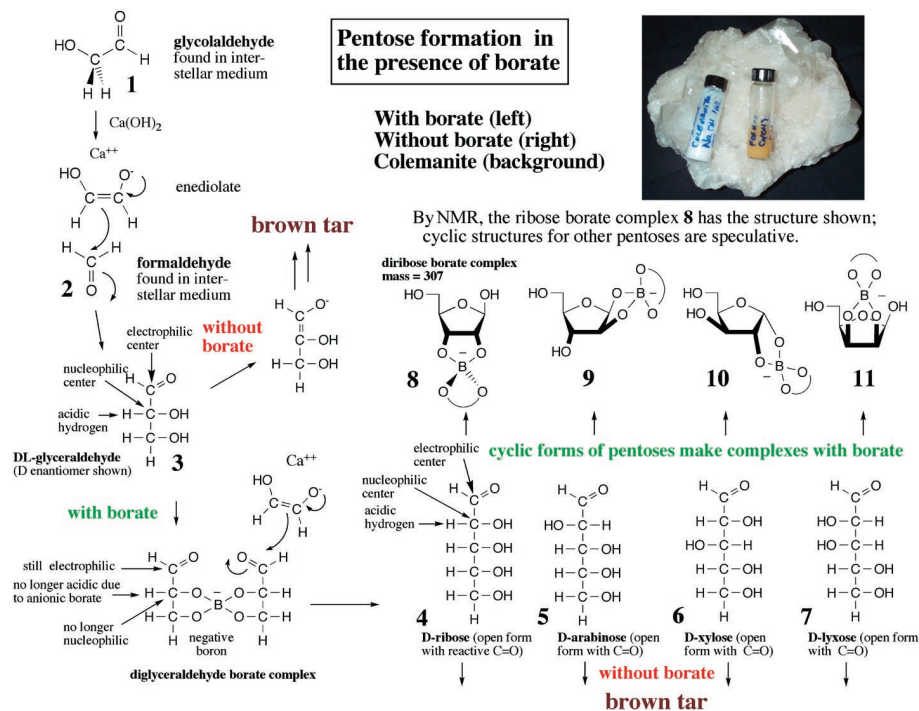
Pentose formation in the presence of borate

With borate (left)
Without borate (right)
Colemanite (background)

Colemanite
$NaOH$ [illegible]

Form
$Ca(OH)_2$

glycolaldehyde found in interstellar medium

1

$Ca(OH)_2$

$Ca^{++}$

enediolate

formaldehyde found in interstellar medium

2

brown tar

without borate

electrophilic center

nucleophilic center

acidic hydrogen

DL-glyceraldehyde
(D enantiomer shown)

3

with borate

$Ca^{++}$

still electrophilic

no longer acidic due to anionic borate

no longer nucleophilic

negative boron

diglyceraldehyde borate complex

By NMR, the ribose borate complex 8 has the structure shown; cyclic structures for other pentoses are speculative.

diribose borate complex
mass = 307

8

9

10

11

cyclic forms of pentoses make complexes with borate

electrophilic center

nucleophilic center

acidic hydrogen

4
D-ribose (open form with reactive C=O)

5
D-arabinose (open form with C=O)

6
D-xylose (open form with C=O)

7
D-lyxose (open form with C=O)

without borate

brown tar